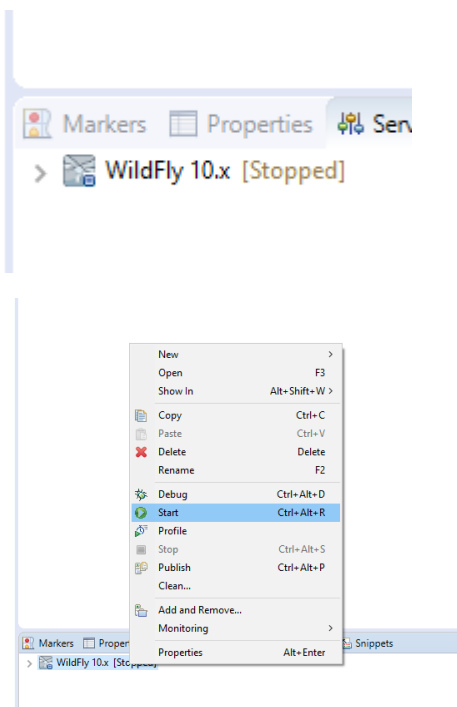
Markers Properties Serv

WildFly 10.x [Stopped]

New
Open F3
Show In Alt+Shift+W
Copy Ctrl+C
Paste Ctrl+V
Delete Delete
Rename F2
Debug Ctrl+Alt+D
Start Ctrl+Alt+R
Profile
Stop Ctrl+Alt+S
Publish Ctrl+Alt+P
Clean...
Add and Remove...
Monitoring
Properties Alt+Enter

Markers Proper Snippets

WildFly 10.x [Stopped]